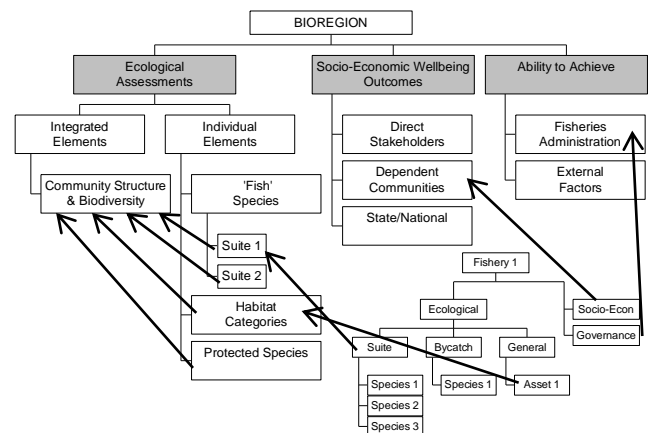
BIOREGION

Ecological Assessments

Integrated Elements

Individual Elements

Community Structure & Biodiversity

'Fish' Species

Suite 1

Suite 2

Habitat Categories

Protected Species

Socio-Economic Wellbeing Outcomes

Direct Stakeholders

Dependent Communities

State/National

Ability to Achieve

Fisheries Administration

External Factors

Fishery 1

Ecological

Socio-Econ

Governance

Suite

Bycatch

General

Species 1

Species 2

Species 3

Species 1

Asset 1